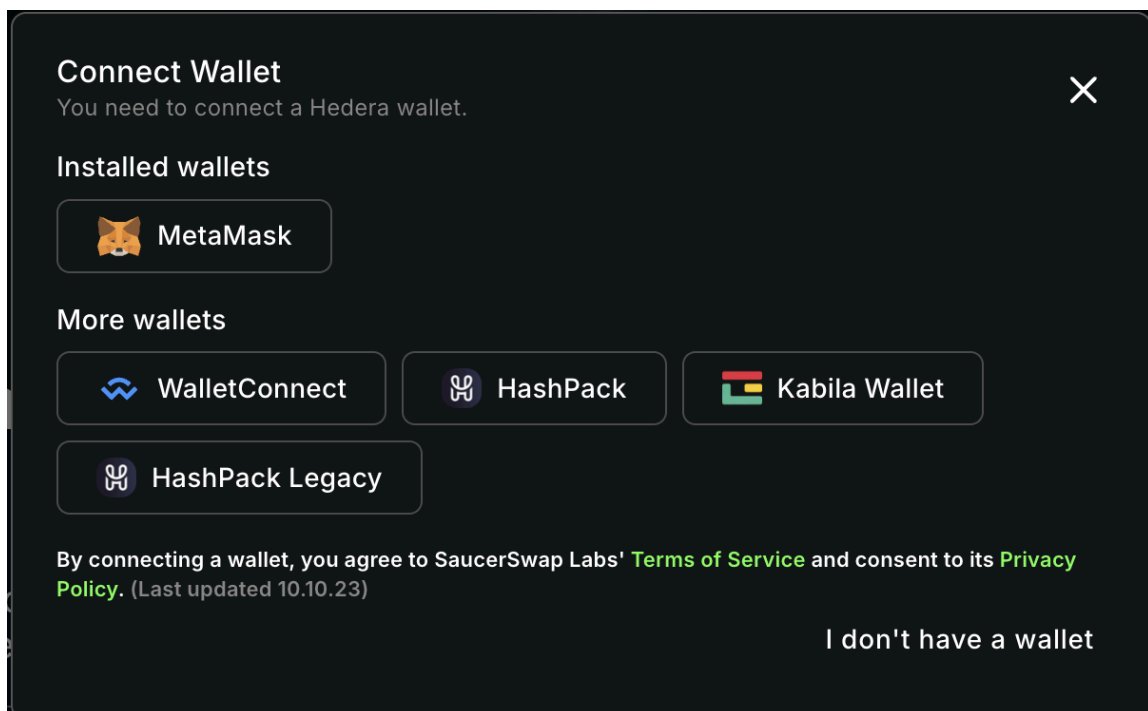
Connect Wallet
You need to connect a Hedera wallet.

Installed wallets

MetaMask

More wallets

WalletConnect

HashPack

Kabila Wallet

HashPack Legacy

By connecting a wallet, you agree to SaucerSwap Labs' Terms of Service and consent to its Privacy Policy. (Last updated 10.10.23)

I don't have a wallet